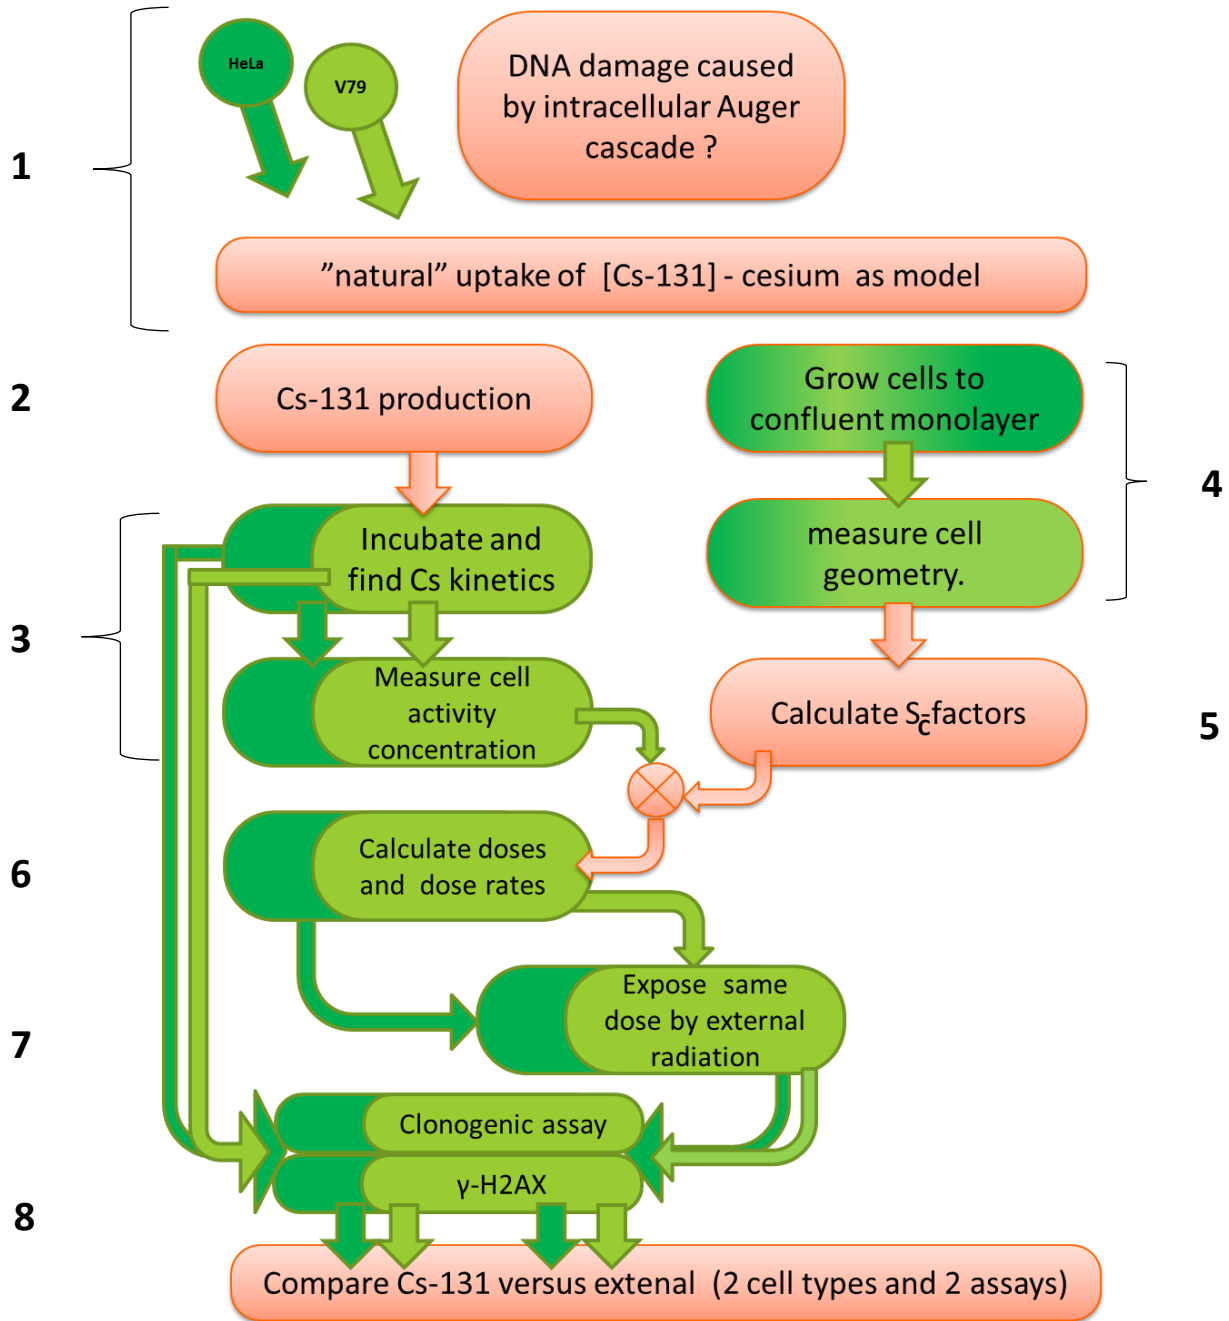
1

HeLa

V79

DNA damage caused by intracellular Auger cascade ?

”natural” uptake of [Cs-131] - cesium as model

2

Cs-131 production

Grow cells to confluent monolayer

4

measure cell geometry.

3

Incubate and find Cs kinetics

Measure cell activity concentration

Calculate $S_c$ factors

5

6

Calculate doses and dose rates

7

Expose same dose by external radiation

Clonogenic assay

γ-H2AX

8

Compare Cs-131 versus extenal (2 cell types and 2 assays)